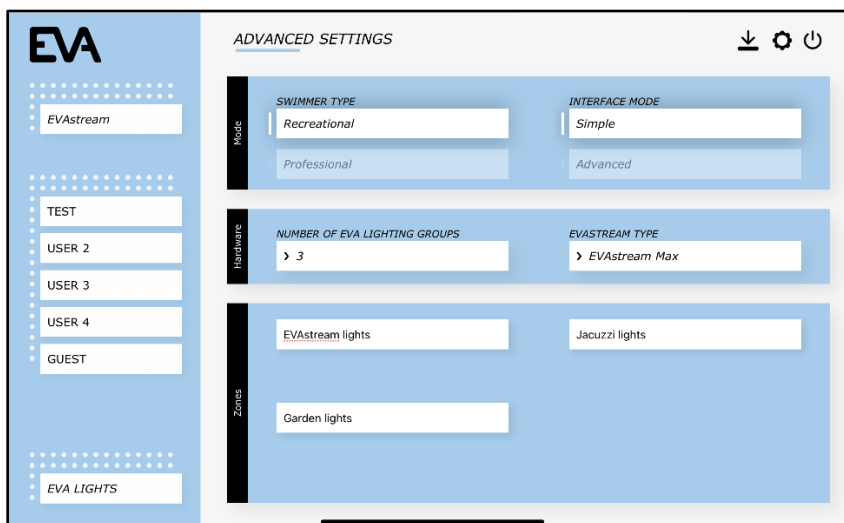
EVA

EVAstream

TEST

USER 2

USER 3

USER 4

GUEST

EVA LIGHTS

ADVANCED SETTINGS

Mode

SWIMMER TYPE

Recreational

Professional

INTERFACE MODE

Simple

Advanced

Hardware

NUMBER OF EVA LIGHTING GROUPS

› 3

EVASTREAM TYPE

› EVAstream Max

Zones

EVAstream lights

Jacuzzi lights

Garden lights